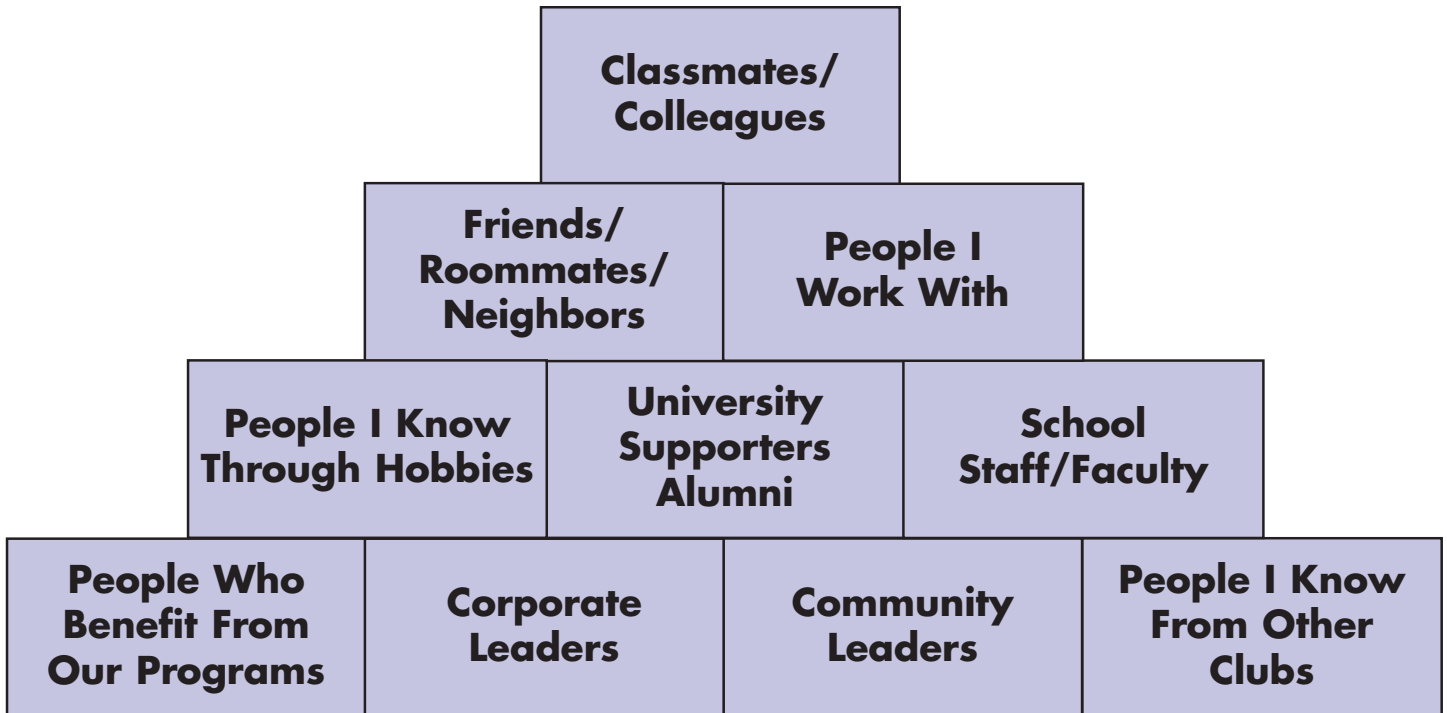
Classmates/ Colleagues

Friends/ Roommates/ Neighbors

People I Work With

People I Know Through Hobbies

University Supporters Alumni

School Staff/Faculty

People Who Benefit From Our Programs

Corporate Leaders

Community Leaders

People I Know From Other Clubs